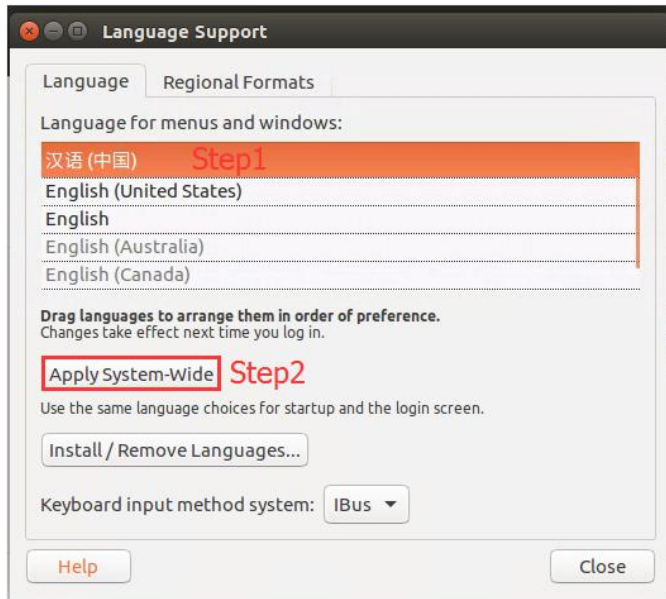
Language Support

Language

Regional Formats

Language for menus and windows:

汉语 (中国) Step1

English (United States)

English

English (Australia)

English (Canada)

Drag languages to arrange them in order of preference.
Changes take effect next time you log in.

Apply System-Wide Step2

Use the same language choices for startup and the login screen.

Install / Remove Languages...

Keyboard input method system: IBus

Help

Close